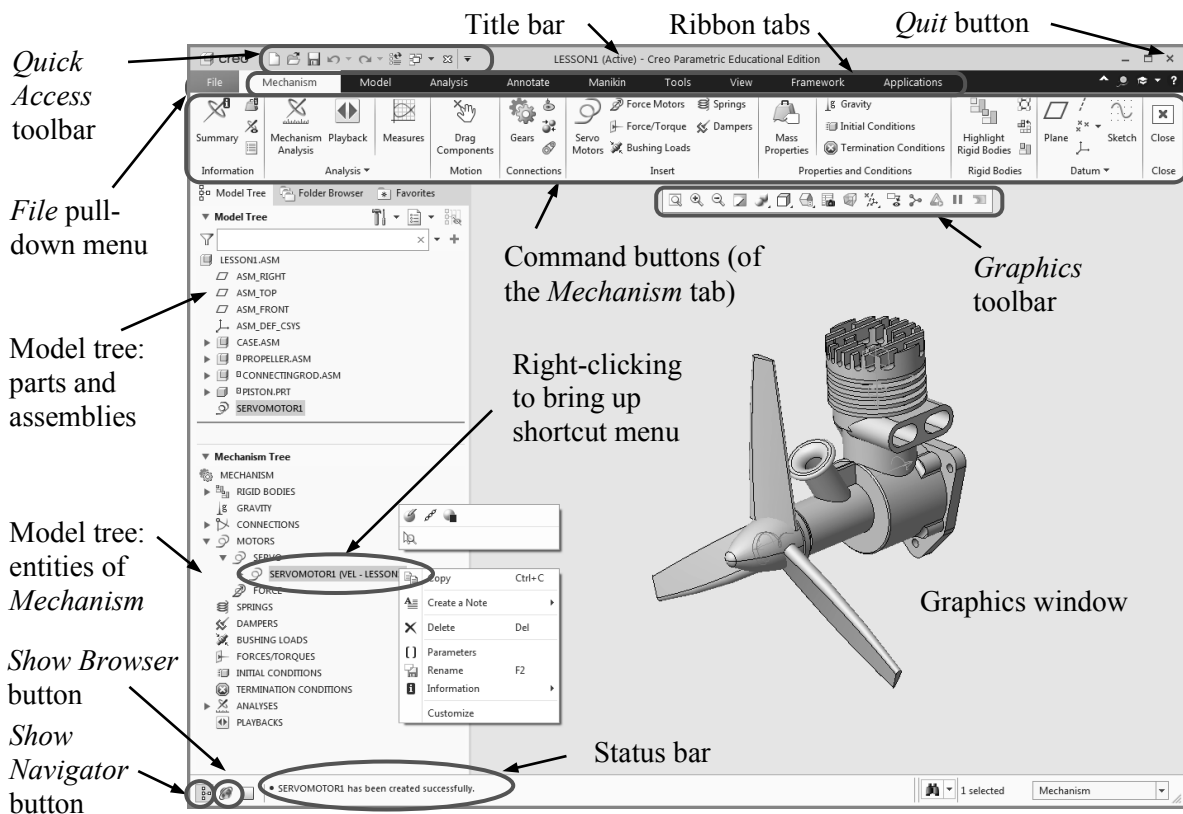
Title bar

Ribbon tabs

*Quit* button

*Quick Access* toolbar

creo

LESSON1 (Active) - Creo Parametric Educational Edition

File | Mechanism | Model | Analysis | Annotate | Manikin | Tools | View | Framework | Applications

Summary | Mechanism Analysis | Playback | Measures | Drag Components | Gears | Servo Motors | Force Motors | Force/Torque | Bushing Loads | Springs | Dampers | Mass Properties | Gravity | Initial Conditions | Termination Conditions | Highlight Rigid Bodies | Plane | Sketch | Close

Information | Analysis ▾ | Motion | Connections | Insert | Properties and Conditions | Rigid Bodies | Datum ▾ | Close

*File* pull-down menu

Model Tree | Folder Browser | Favorites

▼ Model Tree

LESSON1.ASM
ASM_RIGHT
ASM_TOP
ASM_FRONT
ASM_DEF_CSYS
CASE.ASM
PROPELLER.ASM
CONNECTINGROD.ASM
PISTON.PRT
SERVOMOTOR1

Command buttons (of the *Mechanism* tab)

*Graphics* toolbar

Model tree: parts and assemblies

Right-clicking to bring up shortcut menu

▼ Mechanism Tree
MECHANISM
RIGID BODIES
GRAVITY
CONNECTIONS
MOTORS
SERVO
SERVOMOTOR1 (VEL - LESSON
FORCE
SPRINGS
DAMPERS
BUSHING LOADS
FORCES/TORQUES
INITIAL CONDITIONS
TERMINATION CONDITIONS
ANALYSES
PLAYBACKS

Model tree: entities of *Mechanism*

Copy Ctrl+C
Create a Note
Delete Del
Parameters
Rename F2
Information
Customize

Graphics window

*Show Browser* button

*Show Navigator* button

Status bar

• SERVOMOTOR1 has been created successfully.

1 selected

Mechanism